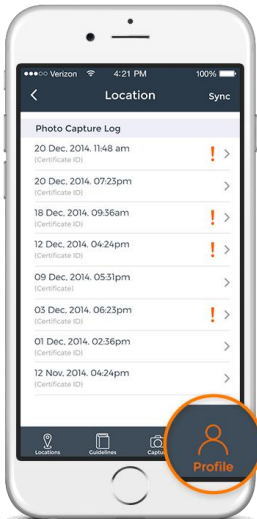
●●●○○ Verizon 4:21 PM 100%

Location

Sync

Photo Capture Log

20 Dec. 2014. 11:48 am
(Certificate ID)

!

20 Dec. 2014. 07:23pm
(Certificate ID)

18 Dec. 2014. 09:36am
(Certificate ID)

!

12 Dec. 2014. 04:24pm
(Certificate ID)

!

09 Dec. 2014. 05:31pm
(Certificate ID)

03 Dec. 2014. 06:23pm
(Certificate ID)

!

01 Dec. 2014. 02:36pm
(Certificate ID)

12 Nov. 2014. 04:24pm
(Certificate ID)

Locations

Guidelines

Captu

Profile